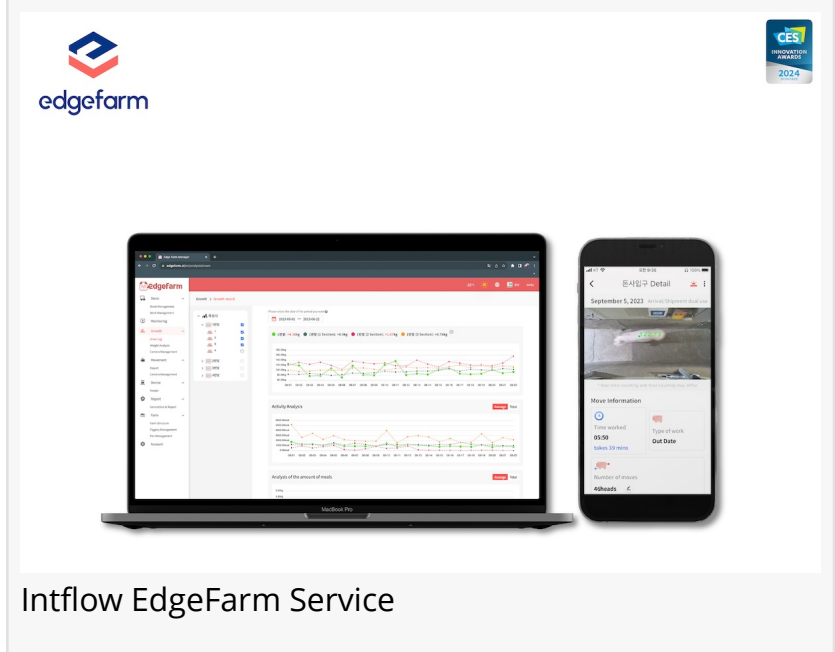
edgefarm

CES INNOVATION AWARDS 2024

edgefarm

Activity Analysis

Analysis of the amount of meals

MacBook Pro

돈사입구 Detail

September 5, 2023

Move Information

Time worked
05:50
takes 39 mins

Type of work
Out Date

Number of moves
40heads

Intflow EdgeFarm Service